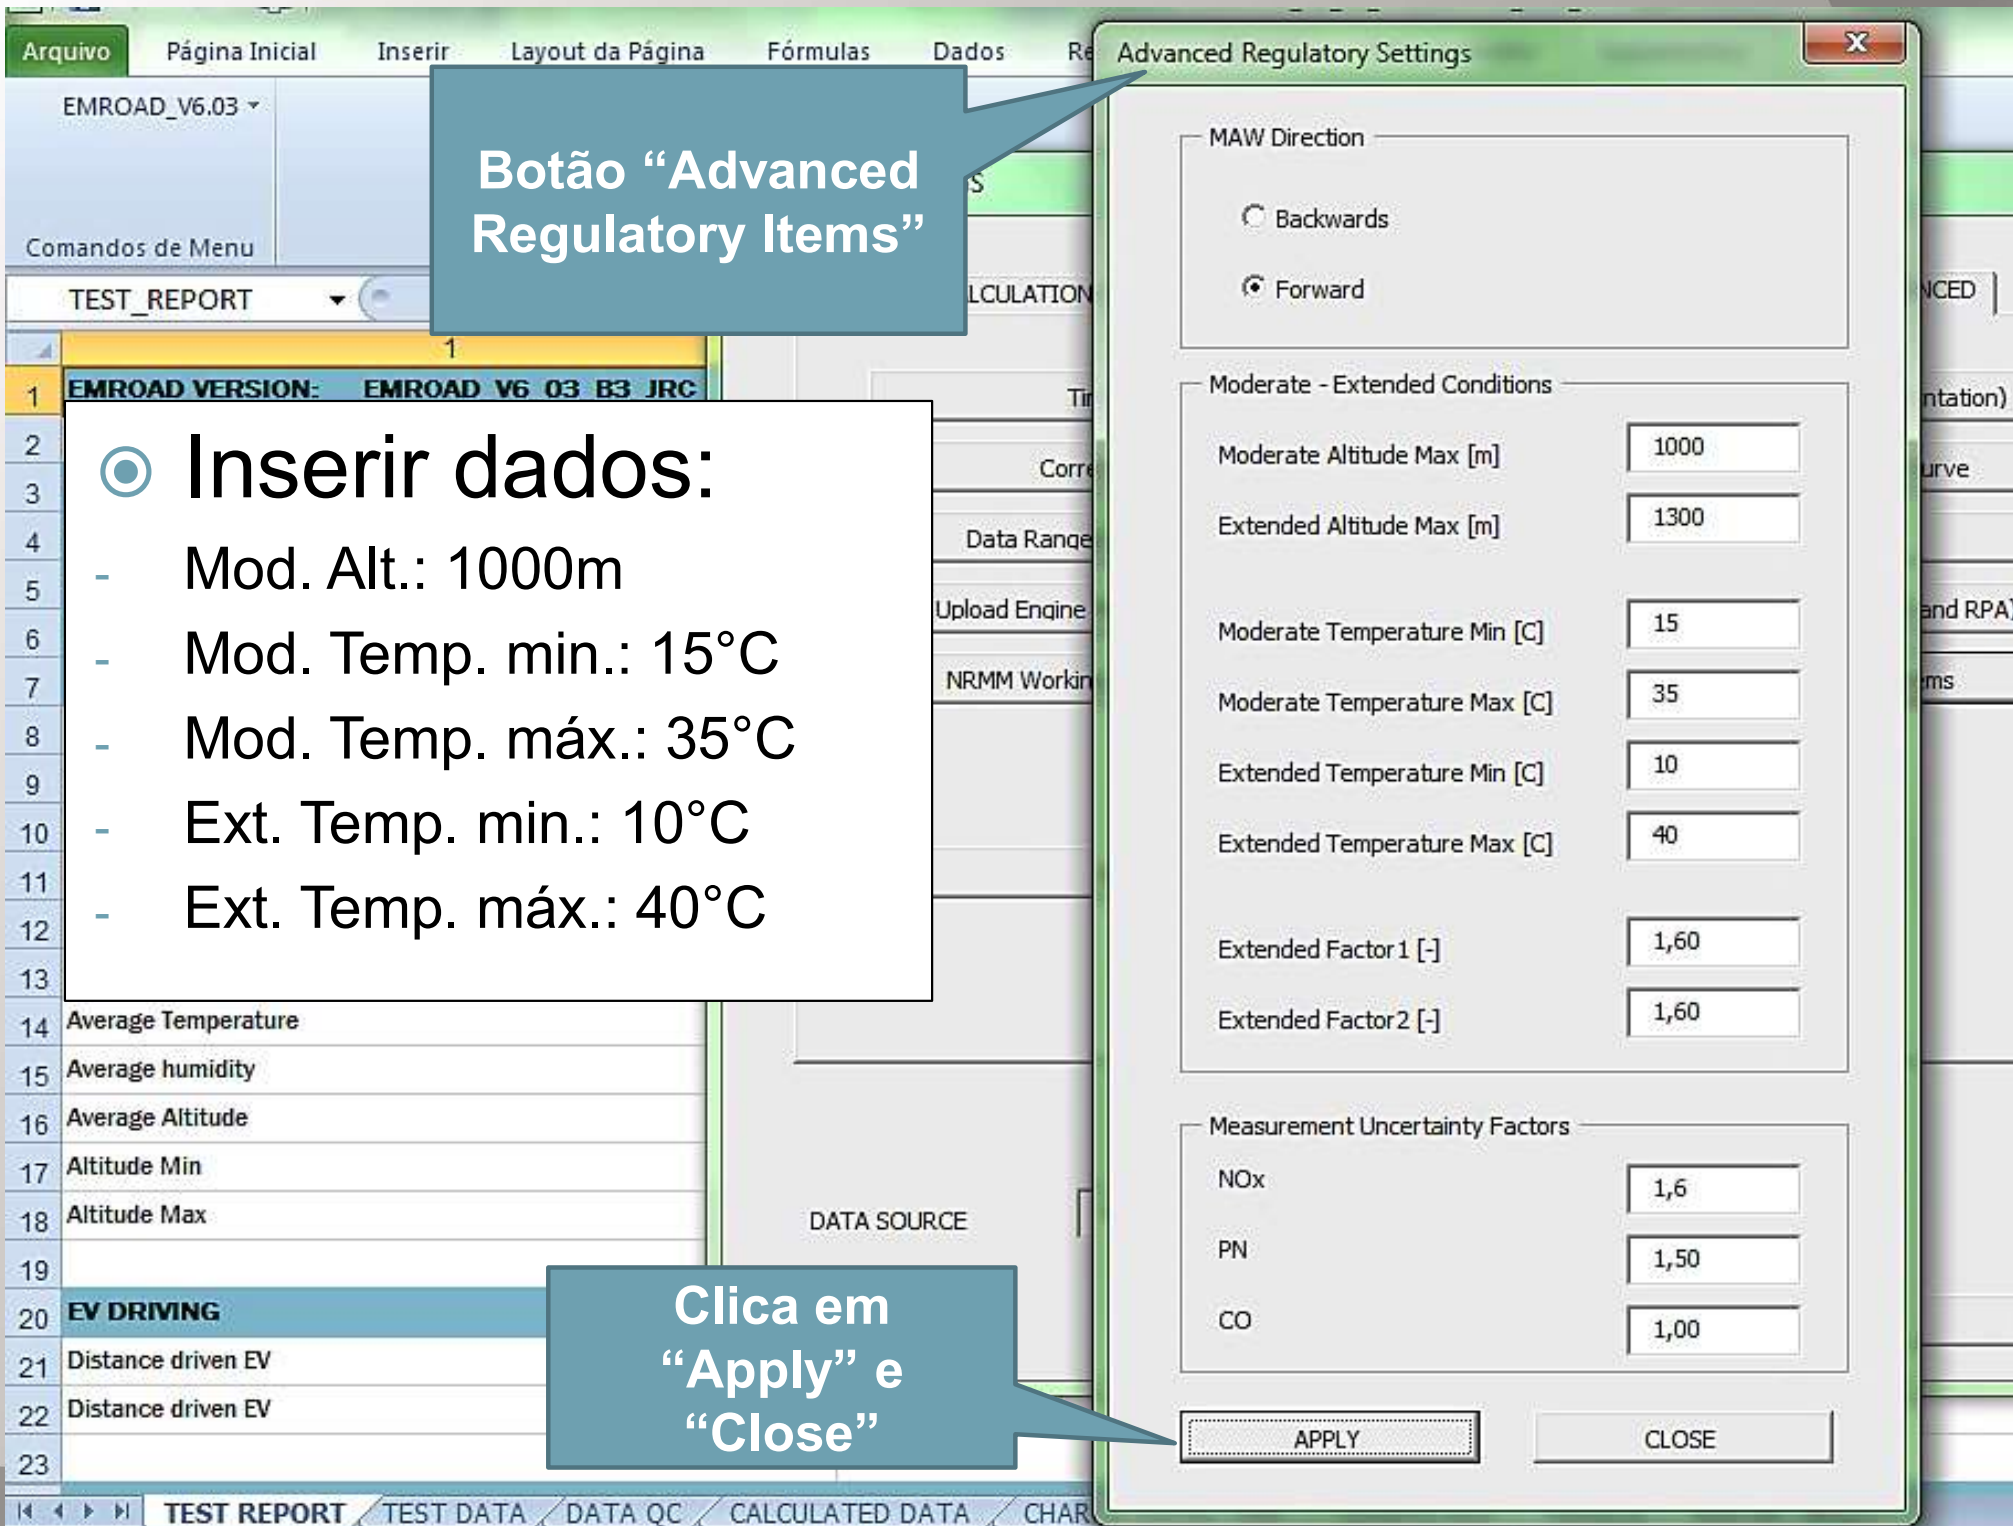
Arquivo Página Inicial Inserir Layout da Página Fórmulas Dados Re

EMROAD_V6.03

Comandos de Menu

TEST_REPORT

Botão "Advanced Regulatory Items"

1

1 EMROAD VERSION: EMROAD_V6_03_B3_JRC

Inserir dados:
- Mod. Alt.: 1000m
- Mod. Temp. min.: 15°C
- Mod. Temp. máx.: 35°C
- Ext. Temp. min.: 10°C
- Ext. Temp. máx.: 40°C

14 Average Temperature
15 Average humidity
16 Average Altitude
17 Altitude Min
18 Altitude Max
19
20 EV DRIVING
21 Distance driven EV
22 Distance driven EV
23

LCULATION
Ti
Corr
Data Range
Upload Engine
NRMM Workin
DATA SOURCE

NCED
ntation)
urve
and RPA)
ms

Clica em "Apply" e "Close"

TEST REPORT / TEST DATA / DATA QC / CALCULATED DATA / CHAR

Advanced Regulatory Settings

MAW Direction
Backwards
Forward

Moderate - Extended Conditions
Moderate Altitude Max [m] 1000
Extended Altitude Max [m] 1300
Moderate Temperature Min [C] 15
Moderate Temperature Max [C] 35
Extended Temperature Min [C] 10
Extended Temperature Max [C] 40
Extended Factor1 [-] 1,60
Extended Factor2 [-] 1,60

Measurement Uncertainty Factors
NOx 1,6
PN 1,50
CO 1,00

APPLY CLOSE